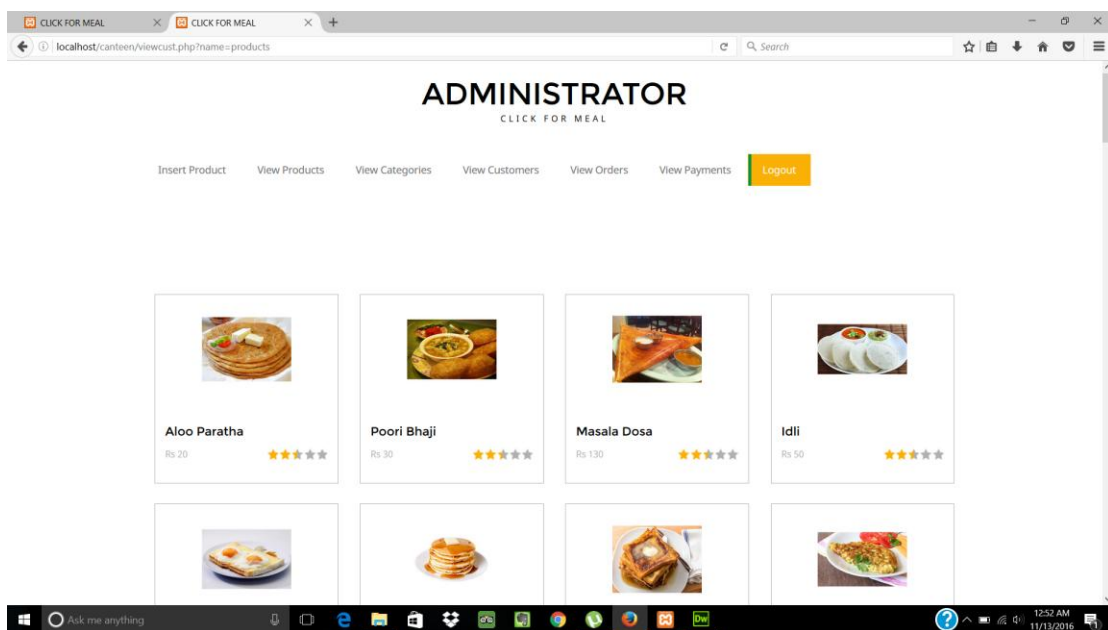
CLICK FOR MEAL
CLICK FOR MEAL
localhost/canteen/viewcust.php?name=products
Search

ADMINISTRATOR
CLICK FOR MEAL

Insert Product View Products View Categories View Customers View Orders View Payments Logout

Aloo Paratha
Rs 20

Poori Bhaji
Rs 30

Masala Dosa
Rs 130

Idli
Rs 50

Ask me anything
12:52 AM
11/13/2016